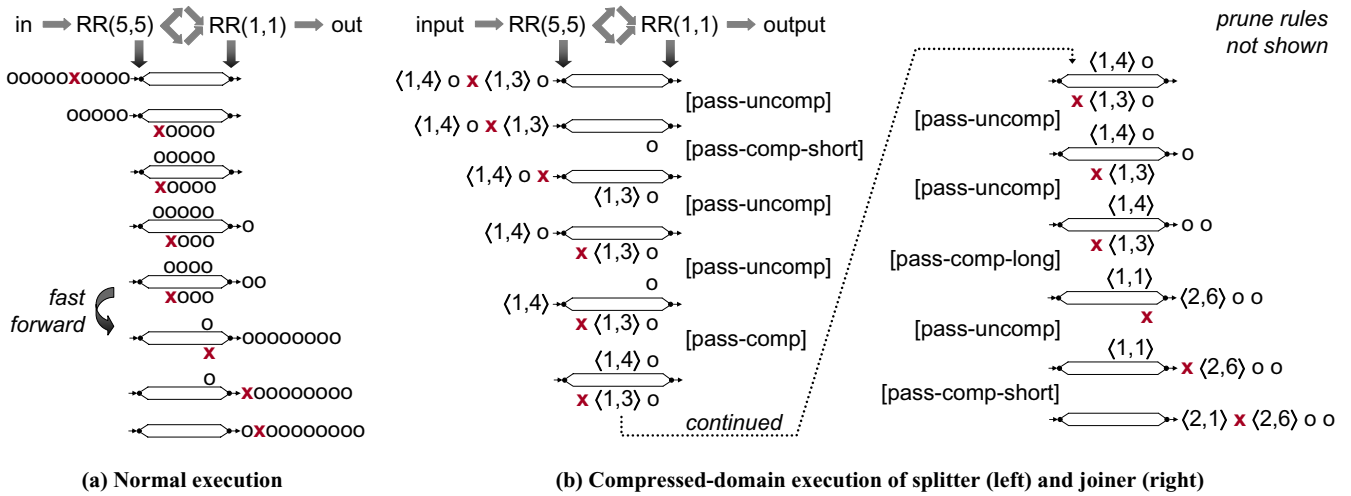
in RR(5,5) RR(1,1) out

ooooo**x**oooo

ooooo
**x**oooo

ooooo
**x**oooo

ooooo
**x**ooo o

oooo
**x**ooo oo

fast forward

o
oooooooo
**x**

o
**x**oooooooo

o**x**oooooooo

input RR(5,5) RR(1,1) output

⟨1,4⟩ o **x** ⟨1,3⟩ o

[pass-uncomp]

⟨1,4⟩ o **x** ⟨1,3⟩
o

[pass-comp-short]

⟨1,4⟩ o **x**
⟨1,3⟩ o

[pass-uncomp]

⟨1,4⟩ o
**x** ⟨1,3⟩ o

[pass-uncomp]

o
⟨1,4⟩
**x** ⟨1,3⟩ o

[pass-comp]

⟨1,4⟩ o
**x** ⟨1,3⟩ o

continued

prune rules not shown

⟨1,4⟩ o
**x** ⟨1,3⟩ o

[pass-uncomp]

⟨1,4⟩ o
o
**x** ⟨1,3⟩

[pass-uncomp]

⟨1,4⟩
o o
**x** ⟨1,3⟩

[pass-comp-long]

⟨1,1⟩
⟨2,6⟩ o o
**x**

[pass-uncomp]

⟨1,1⟩
**x** ⟨2,6⟩ o o

[pass-comp-short]

⟨2,1⟩ **x** ⟨2,6⟩ o o

(a) Normal execution

(b) Compressed-domain execution of splitter (left) and joiner (right)